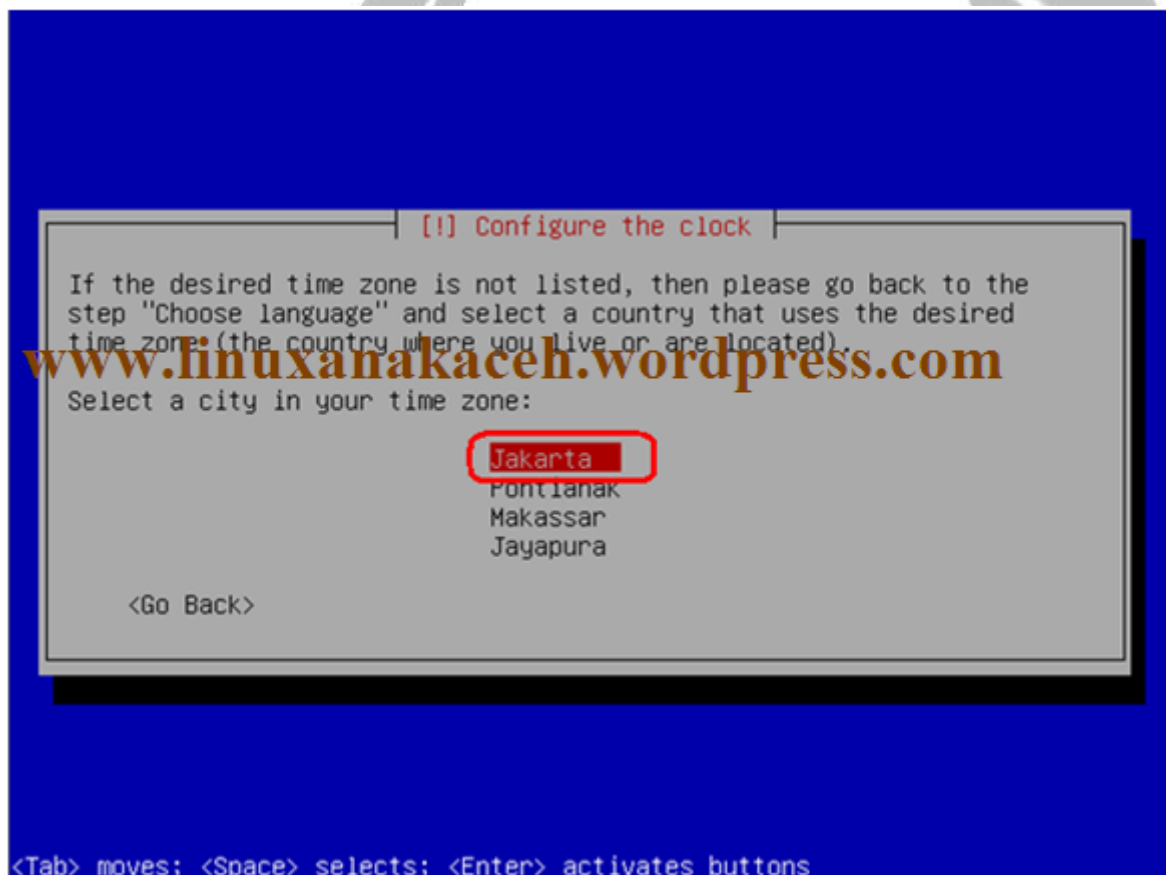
[!] Configure the clock

If the desired time zone is not listed, then please go back to the step "Choose language" and select a country that uses the desired time zone (the country where you live or are located).

www.linuxanakaceh.wordpress.com

Select a city in your time zone:

Jakarta
Pontianak
Makassar
Jayapura

<Go Back>

<Tab> moves; <Space> selects; <Enter> activates buttons